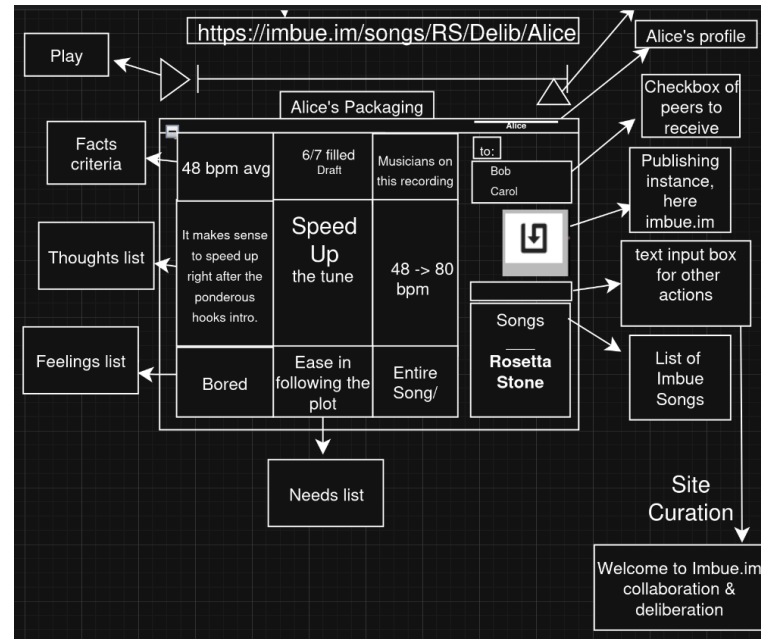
https://imbue.im/songs/RS/Delib/Alice

Play

Alice's profile

Alice's Packaging

Checkbox of peers to receive

Alice

Facts criteria

48 bpm avg

6/7 filled
Draft

Musicians on this recording

to:

Bob
Carol

Publishing instance, here imbue.im

Thoughts list

It makes sense to speed up right after the ponderous hooks intro.

Speed Up
the tune

48 -> 80 bpm

text input box for other actions

Songs

Rosetta Stone

List of Imbue Songs

Feelings list

Bored

Ease in following the plot

Entire Song/

Needs list

Site Curation

Welcome to Imbue.im collaboration & deliberation